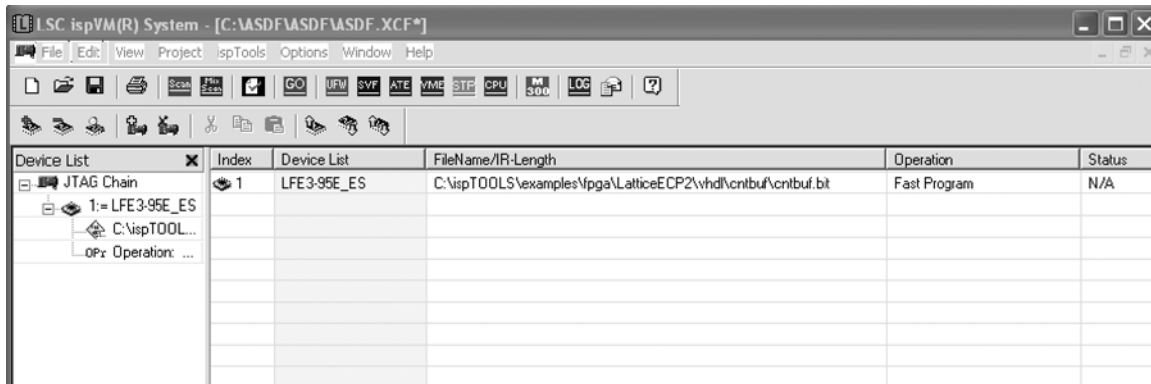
LSC ispVM(R) System - [C:\ASDF\ASDF\ASDF.XCF*]

File Edit View Project ispTools Options Window Help

Scan Mix Scan GO UFW SVF ATE VME STP CPU 300 LOG

Device List

JTAG Chain
1:= LFE3-95E_ES
C:\ispTOOL...
OPr Operation: ...

| Index | Device List | FileName/IR-Length | Operation | Status |
|---|---|---|---|---|
| 1 | LFE3-95E_ES | C:\ispTOOLS\examples\fpga\LatticeECP2\vhdl\cntbuf\cntbuf.bit | Fast Program | N/A |